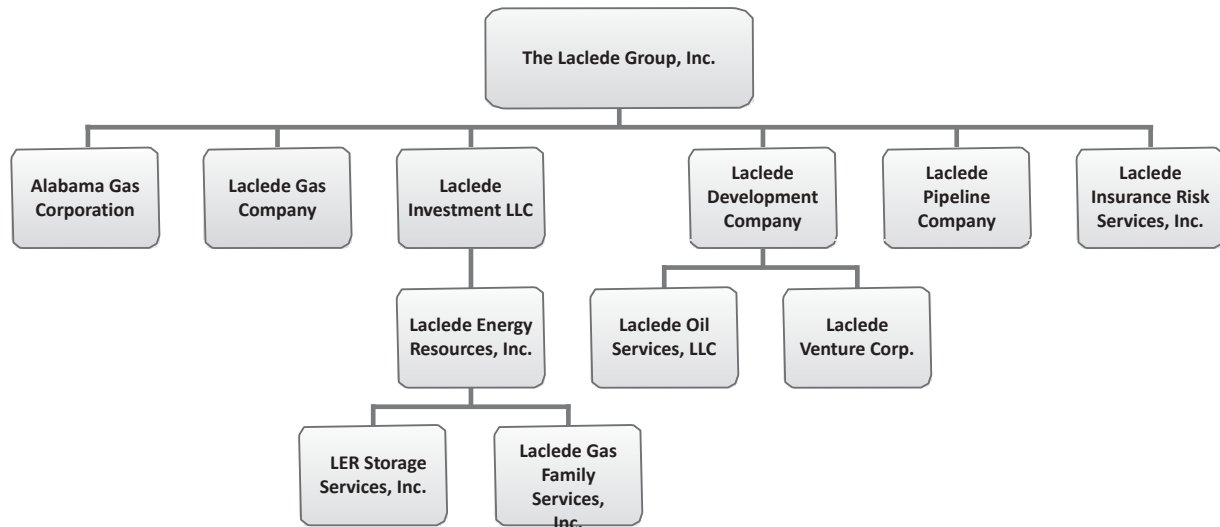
The Laclede Group, Inc.

Alabama Gas Corporation

Laclede Gas Company

Laclede Investment LLC

Laclede Energy Resources, Inc.

LER Storage Services, Inc.

Laclede Gas Family Services, Inc.

Laclede Development Company

Laclede Oil Services, LLC

Laclede Venture Corp.

Laclede Pipeline Company

Laclede Insurance Risk Services, Inc.